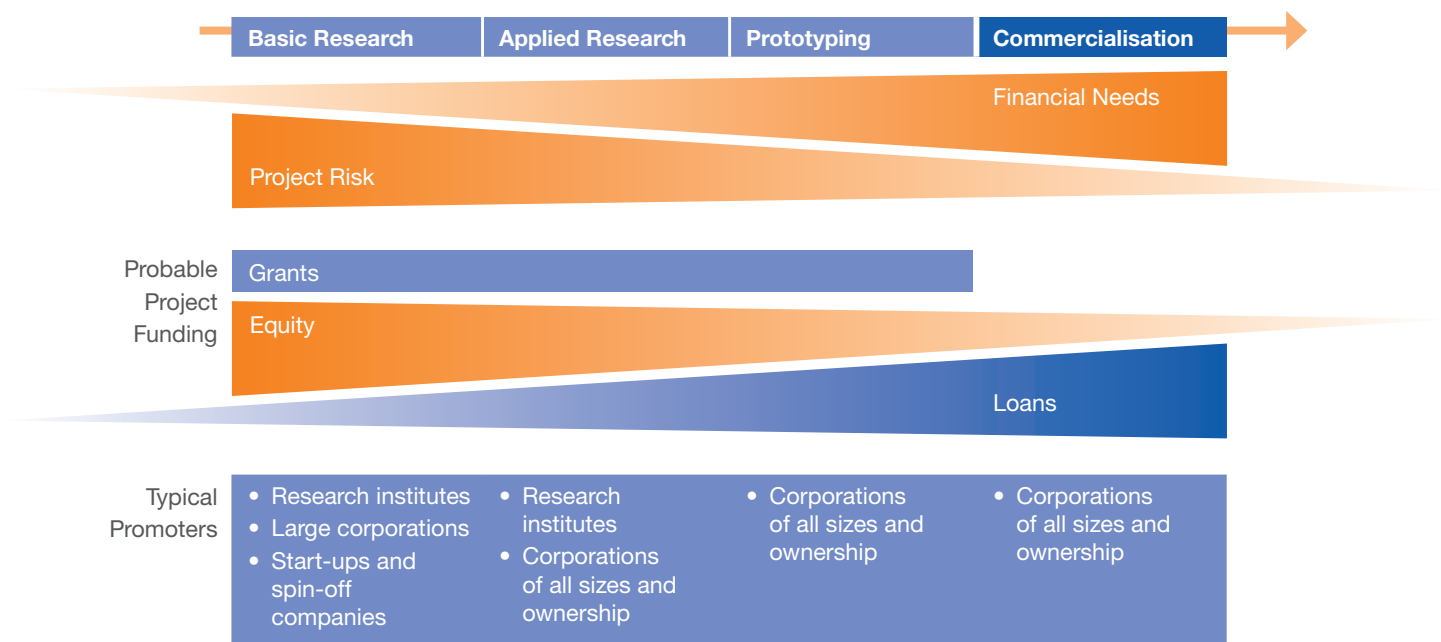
Basic Research | Applied Research | Prototyping | Commercialisation

Financial Needs

Project Risk

Probable Project Funding

Grants

Equity

Loans

Typical Promoters

• Research institutes
• Large corporations
• Start-ups and spin-off companies

• Research institutes
• Corporations of all sizes and ownership

• Corporations of all sizes and ownership

• Corporations of all sizes and ownership